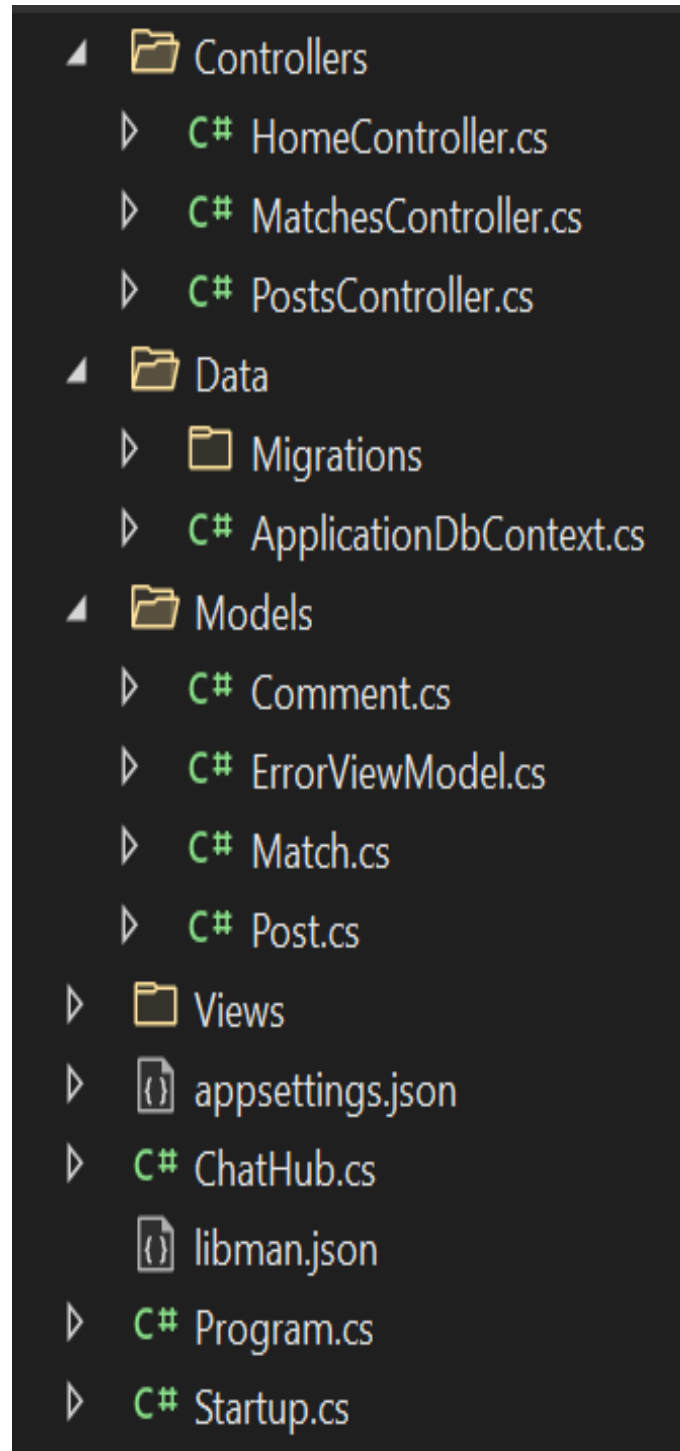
Controllers
C# HomeController.cs
C# MatchesController.cs
C# PostsController.cs
Data
Migrations
C# ApplicationDbContext.cs
Models
C# Comment.cs
C# ErrorViewModel.cs
C# Match.cs
C# Post.cs
Views
{} appsettings.json
C# ChatHub.cs
{} libman.json
C# Program.cs
C# Startup.cs